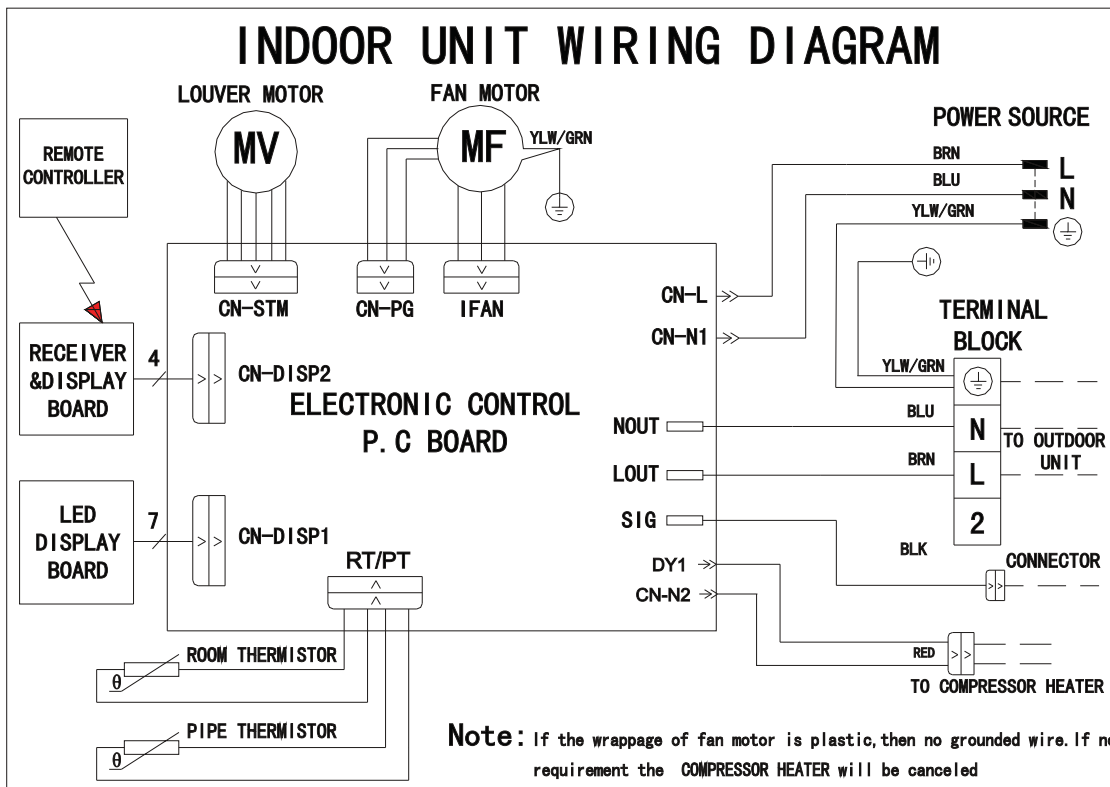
INDOOR UNIT WIRING DIAGRAM

LOUVER MOTOR

MV

FAN MOTOR

MF

YLW/GRN

POWER SOURCE

REMOTE CONTROLLER

BRN

L

BLU

N

YLW/GRN

CN-STM

CN-PG

IFAN

CN-L

CN-N1

TERMINAL BLOCK

RECEIVER &DISPLAY BOARD

4

CN-DISP2

YLW/GRN

ELECTRONIC CONTROL P.C BOARD

NOUT

BLU

N

TO OUTDOOR UNIT

LOUT

BRN

L

LED DISPLAY BOARD

7

CN-DISP1

SIG

2

RT/PT

BLK

DY1

CONNECTOR

CN-N2

ROOM THERMISTOR

$\theta$

RED

TO COMPRESSOR HEATER

PIPE THERMISTOR

$\theta$

Note: If the wrappage of fan motor is plastic,then no grounded wire.If n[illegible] requirement the COMPRESSOR HEATER will be canceled